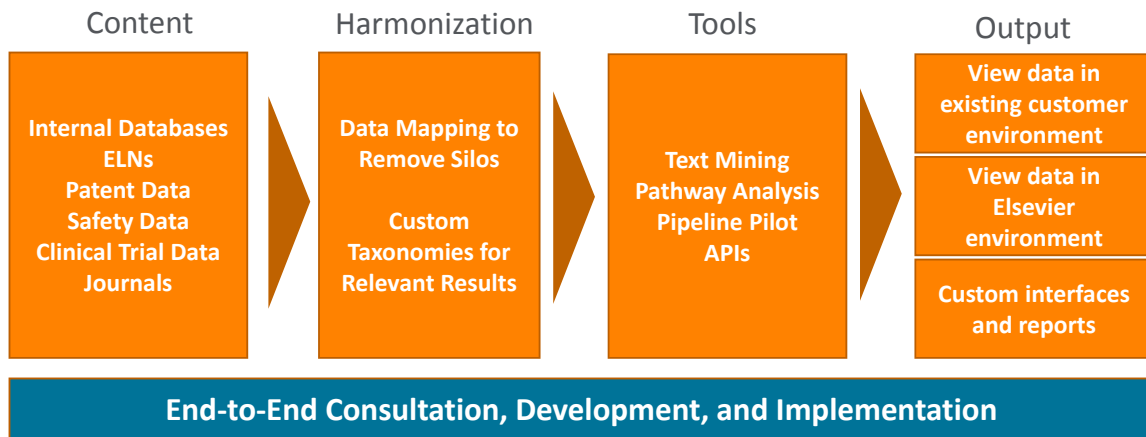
Content

Internal Databases
ELNs
Patent Data
Safety Data
Clinical Trial Data
Journals

Harmonization

Data Mapping to Remove Silos

Custom Taxonomies for Relevant Results

Tools

Text Mining
Pathway Analysis
Pipeline Pilot
APIs

Output

View data in existing customer environment

View data in Elsevier environment

Custom interfaces and reports

End-to-End Consultation, Development, and Implementation